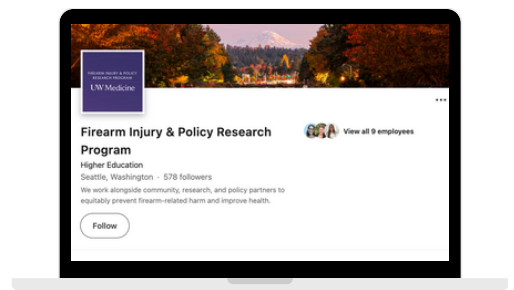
FIREARM INJURY & POLICY RESEARCH PROGRAM
UW Medicine

Firearm Injury & Policy Research Program

View all 9 employees

Higher Education

Seattle, Washington · 578 followers

We work alongside community, research, and policy partners to equitably prevent firearm-related harm and improve health.

Follow